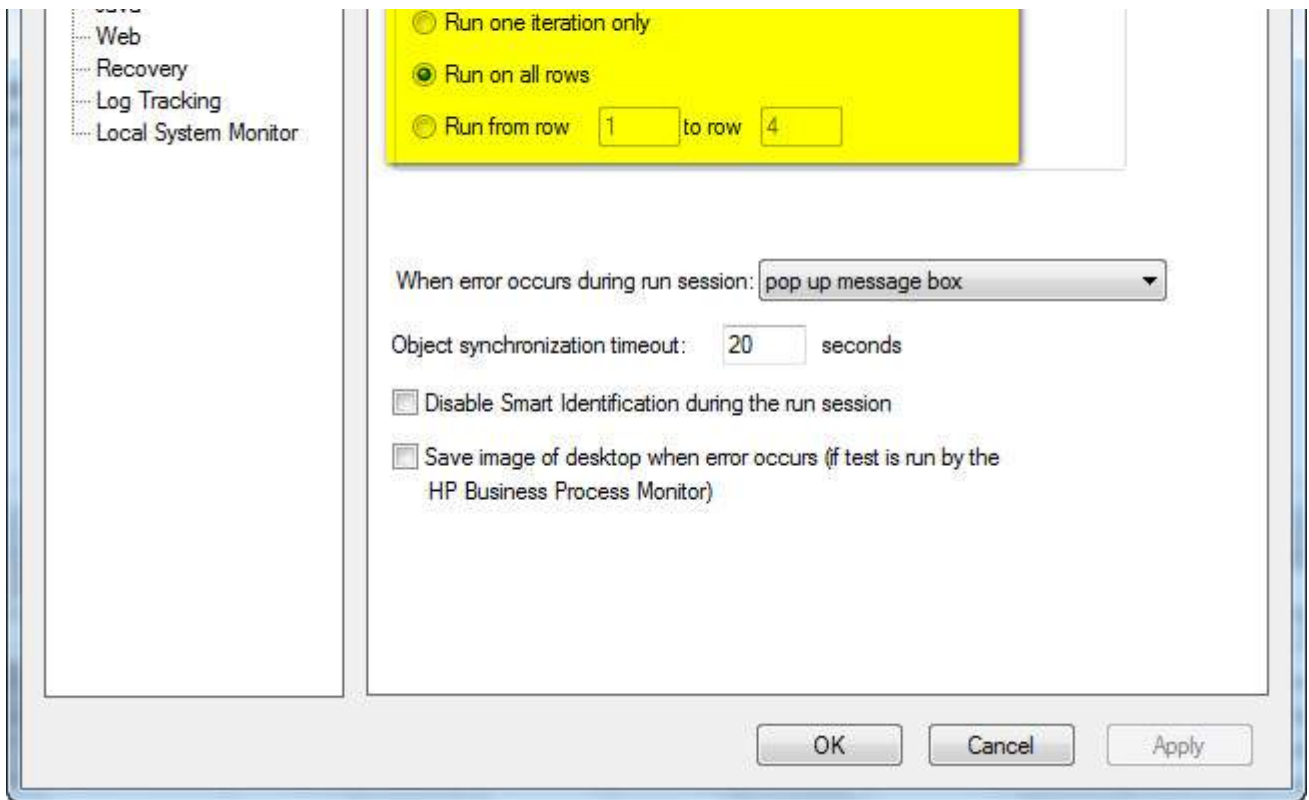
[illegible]
Web
Recovery
Log Tracking
Local System Monitor

Run one iteration only

Run on all rows

Run from row 1 to row 4

When error occurs during run session: pop up message box

Object synchronization timeout: 20 seconds

Disable Smart Identification during the run session

Save image of desktop when error occurs (if test is run by the HP Business Process Monitor)

OK Cancel Apply